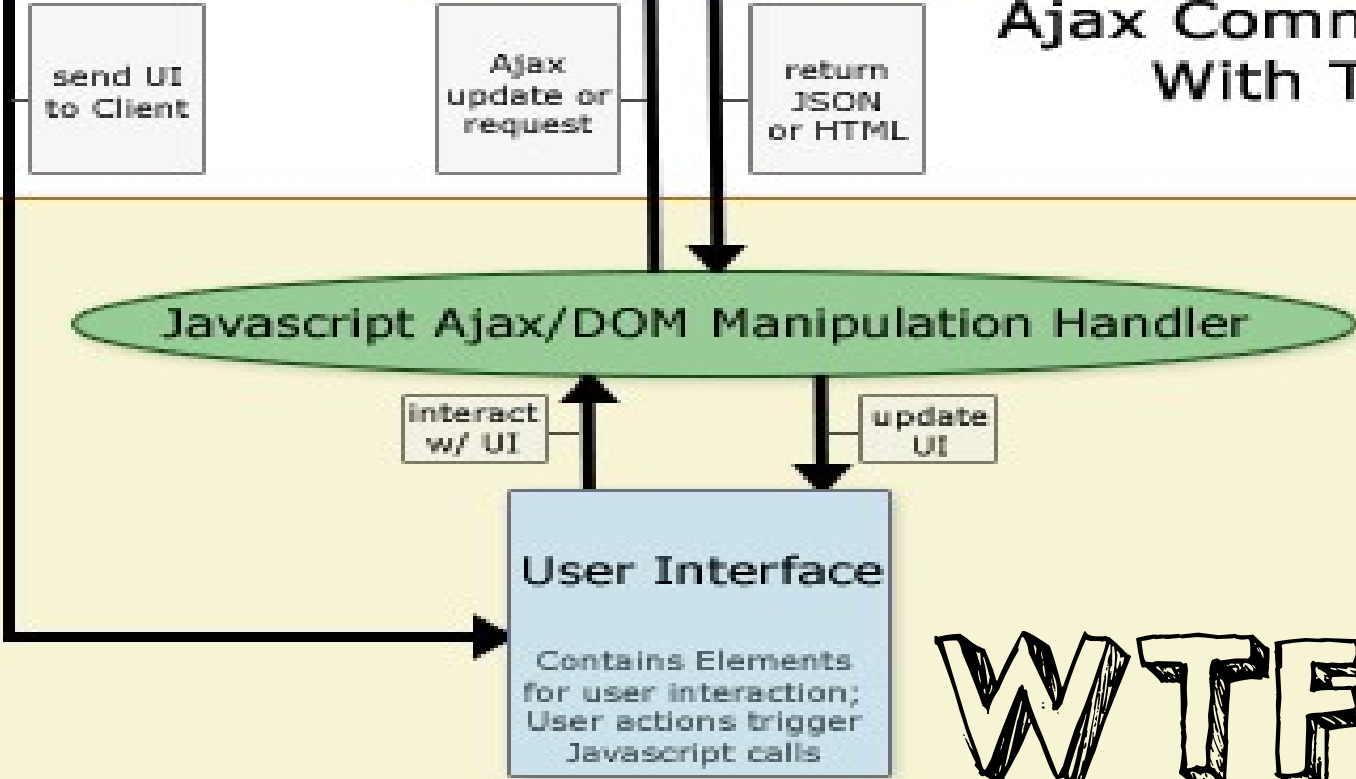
send UI to Client

Ajax update or request

return JSON or HTML

Ajax Comm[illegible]
With T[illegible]

Javascript Ajax/DOM Manipulation Handler

interact w/ UI

update UI

User Interface

Contains Elements for user interaction; User actions trigger Javascript calls

WTF